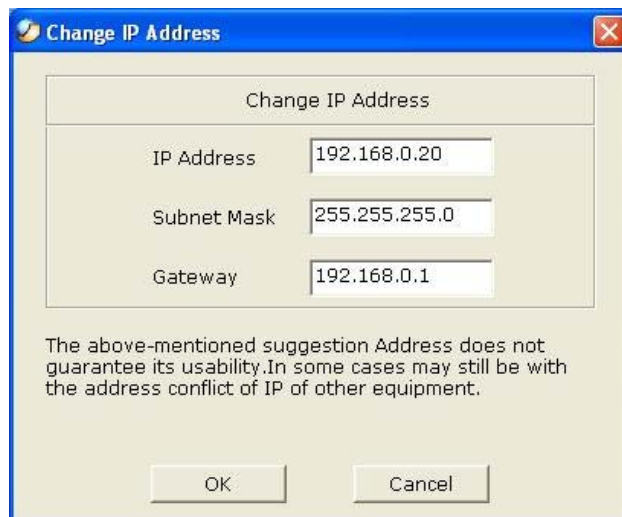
Change IP Address

Change IP Address

IP Address 192.168.0.20

Subnet Mask 255.255.255.0

Gateway 192.168.0.1

The above-mentioned suggestion Address does not guarantee its usability.In some cases may still be with the address conflict of IP of other equipment.

OK

Cancel